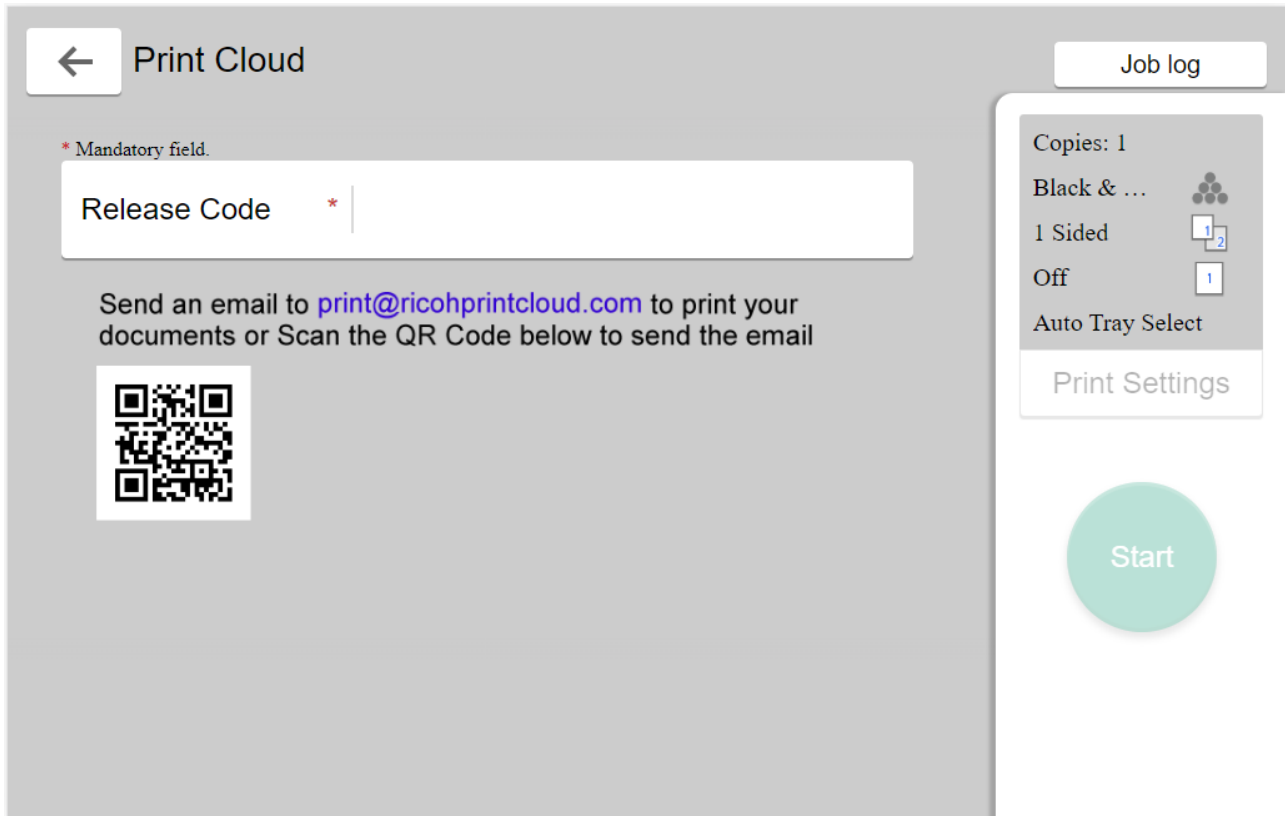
Print Cloud

Job log

* Mandatory field.

Release Code *

Send an email to print@ricohprintcloud.com to print your documents or Scan the QR Code below to send the email

Copies: 1

Black & …

1 Sided

Off

Auto Tray Select

Print Settings

Start